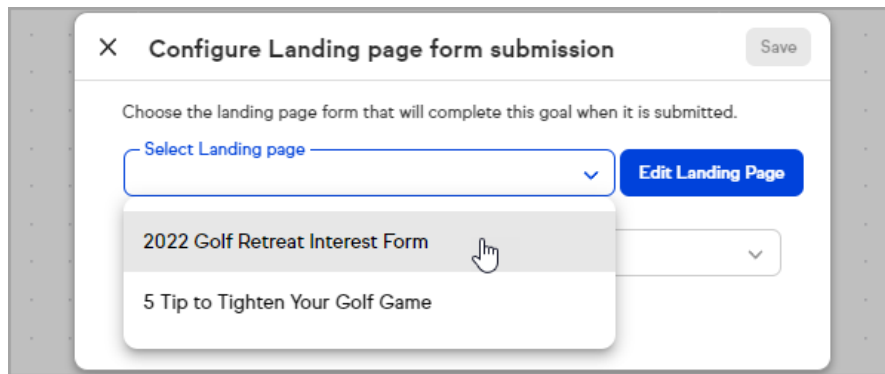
× Configure Landing page form submission

Save

Choose the landing page form that will complete this goal when it is submitted.

Select Landing page

Edit Landing Page

2022 Golf Retreat Interest Form

5 Tip to Tighten Your Golf Game